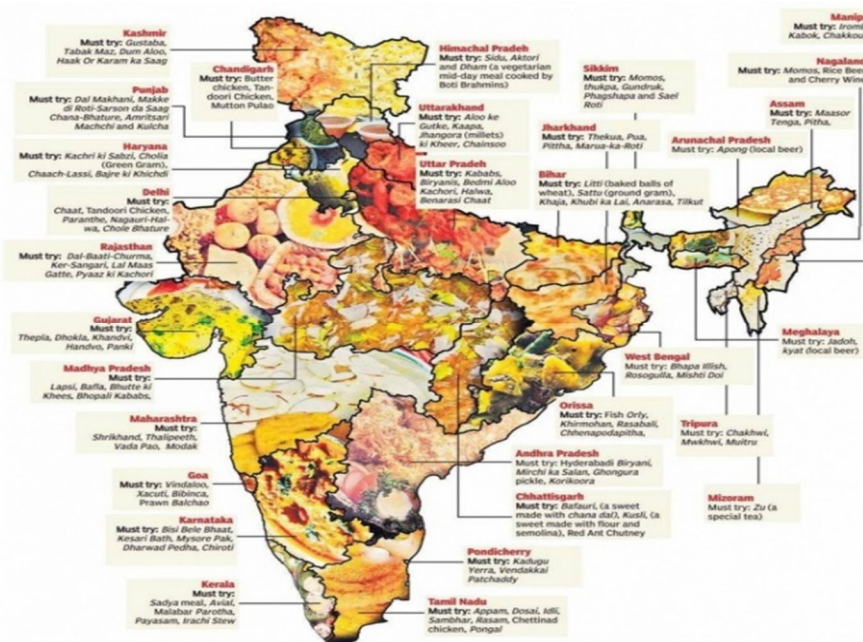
Kashmir
Must try: Gustaba, Tabak Maz, Dum Aloo, Haak Or Karam ka Saag

Chandigarh
Must try: Butter chicken, Tandoori Chicken, Mutton Pulao

Himachal Pradeh
Must try: Sidu, Aktori and Dham (a vegetarian mid-day meal cooked by Boti Brahmins)

Manip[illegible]
Must try: Irom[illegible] Kabok, Chakkou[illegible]

Nagalan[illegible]
Must try: Momos, Rice Bee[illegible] and Cherry Win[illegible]

Punjab
Must try: Dal Makhani, Makke di Roti-Sarson da Saag, Chana-Bhature, Amritsari Machchi and Kulcha

Uttarakhand
Must try: Aloo ke Gutke, Kaapa, Jhangora (millets) ki Kheer, Chainsoo

Sikkim
Must try: Momos, thukpa, Gundruk, Phagshapa and Sael Roti

Assam
Must try: Maasor Tenga, Pitha,

Haryana
Must try: Kachri ki Sabzi, Cholia (Green Gram), Chaach-Lassi, Bajre ki Khichdi

Jharkhand
Must try: Thekua, Pua, Pittha, Marua-ka-Roti

Arunachal Pradesh
Must try: Apong (local beer)

Uttar Pradeh
Must try: Kababs, Biryanis, Bedmi Aloo Kachori, Halwa, Benarasi Chaat

Bihar
Must try: Litti (baked balls of wheat), Sattu (ground gram), Khaja, Khubi ka Lai, Anarasa, Tilkut

Delhi
Must try: Chaat, Tandoori Chicken, Paranthe, Nagauri-Halwa, Chole Bhature

Rajasthan
Must try: Dal-Baati-Churma, Ker-Sangari, Lal Maas Gatte, Pyaaz ki Kachori

Gujarat
Must try: Thepla, Dhokla, Khandvi, Handvo, Panki

Meghalaya
Must try: Jadoh, kyat (local beer)

Madhya Pradesh
Must try: Lapsi, Bafla, Bhutte ki Khees, Bhopali Kababs,

West Bengal
Must try: Bhapa Illish, Rosogulla, Mishti Doi

Maharashtra
Must try: Shrikhand, Thalipeeth, Vada Pao, Modak

Orissa
Must try: Fish Orly, Khirmohan, Rasabali, Chhenapodapitha,

Tripura
Must try: Chakhwi, Mwkhwi, Muitru

Goa
Must try: Vindaloo, Xacuti, Bibinca, Prawn Balchao

Andhra Pradesh
Must try: Hyderabadi Biryani, Mirchi ka Salan, Ghongura pickle, Korikoora

Karnataka
Must try: Bisi Bele Bhaat, Kesari Bath, Mysore Pak, Dharwad Pedha, Chiroti

Chhattisgarh
Must try: Bafauri, (a sweet made with chana dal), Kusli, (a sweet made with flour and semolina), Red Ant Chutney

Mizoram
Must try: Zu (a special tea)

Pondicherry
Must try: Kadugu Yerra, Vendakkai Patchaddy

Kerala
Must try: Sadya meal, Avial, Malabar Parotha, Payasam, Irachi Stew

Tamil Nadu
Must try: Appam, Dosai, Idli, Sambhar, Rasam, Chettinad chicken, Pongal